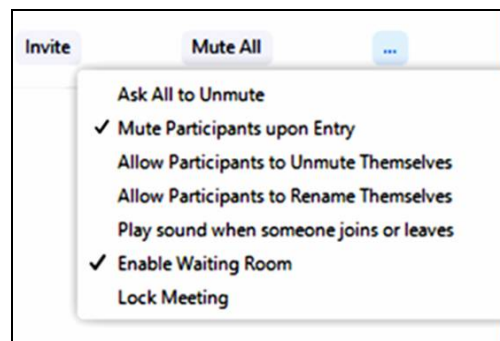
Invite

Mute All

...

Ask All to Unmute

✓ Mute Participants upon Entry

Allow Participants to Unmute Themselves

Allow Participants to Rename Themselves

Play sound when someone joins or leaves

✓ Enable Waiting Room

Lock Meeting